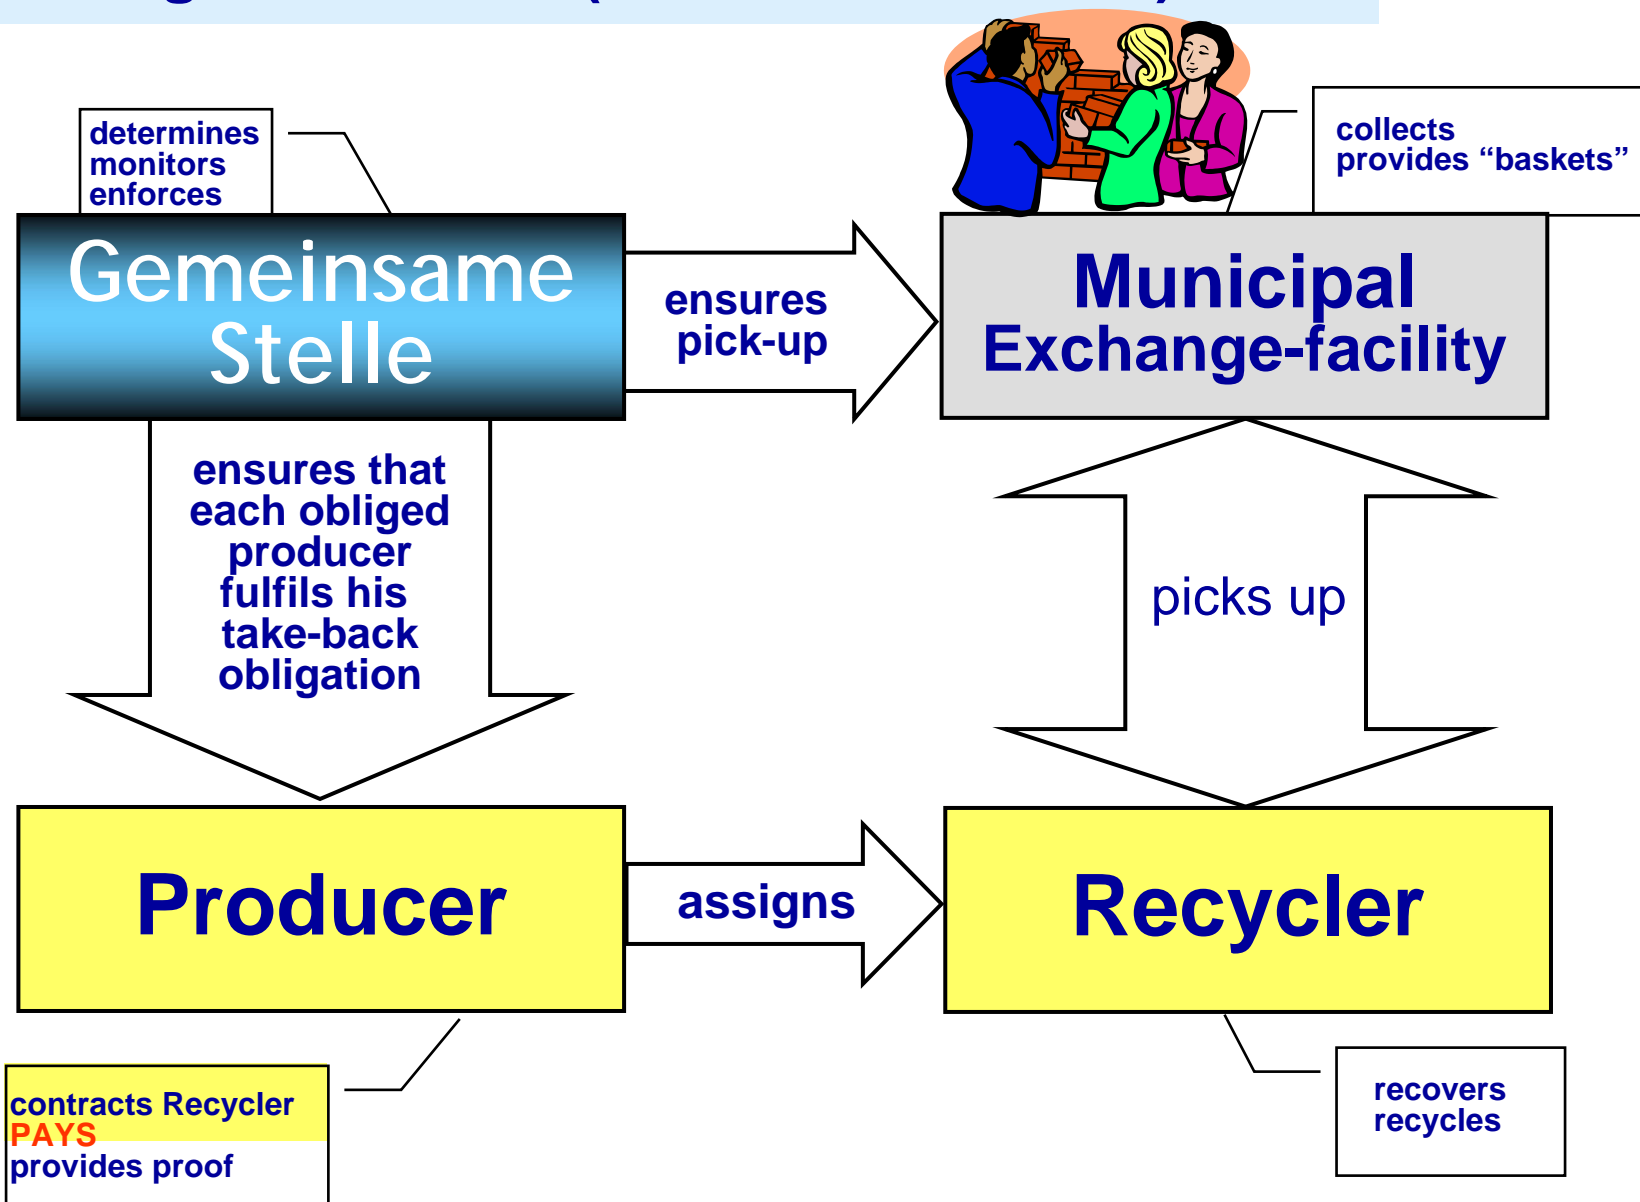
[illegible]

determines
monitors
enforces

Gemeinsame Stelle

ensures pick-up

collects
provides “baskets”

Municipal Exchange-facility

ensures that each obliged producer fulfils his take-back obligation

picks up

Producer

assigns

Recycler

contracts Recycler
PAYS
provides proof

recovers
recycles